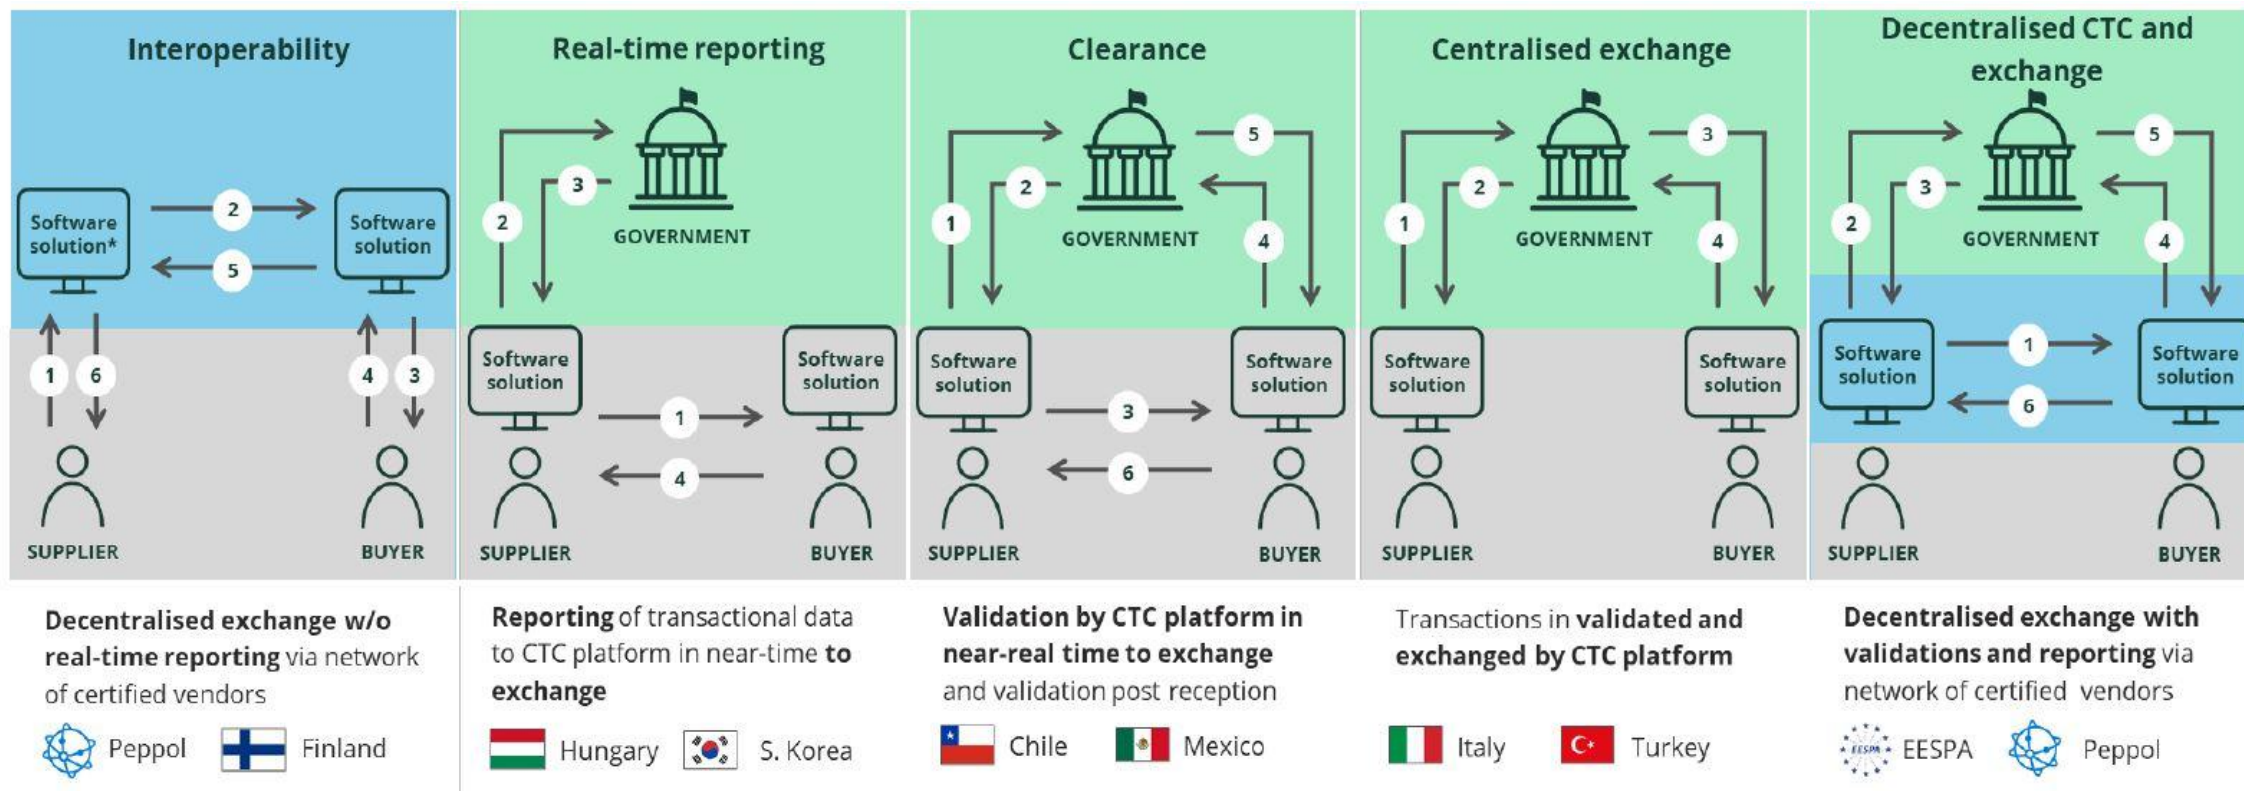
Interoperability

Software solution*

2

5

Software solution

1 6

4 3

SUPPLIER

BUYER

Decentralised exchange w/o real-time reporting via network of certified vendors

Peppol Finland

Real-time reporting

2

3

GOVERNMENT

Software solution

Software solution

1

4

SUPPLIER

BUYER

Reporting of transactional data to CTC platform in near-time to exchange

Hungary S. Korea

Clearance

1

2

GOVERNMENT

5

4

Software solution

Software solution

3

6

SUPPLIER

BUYER

Validation by CTC platform in near-real time to exchange and validation post reception

Chile Mexico

Centralised exchange

1

2

GOVERNMENT

3

4

Software solution

Software solution

SUPPLIER

BUYER

Transactions in validated and exchanged by CTC platform

Italy Turkey

Decentralised CTC and exchange

2

3

GOVERNMENT

5

4

Software solution

1

6

Software solution

SUPPLIER

BUYER

Decentralised exchange with validations and reporting via network of certified vendors

EESPA Peppol